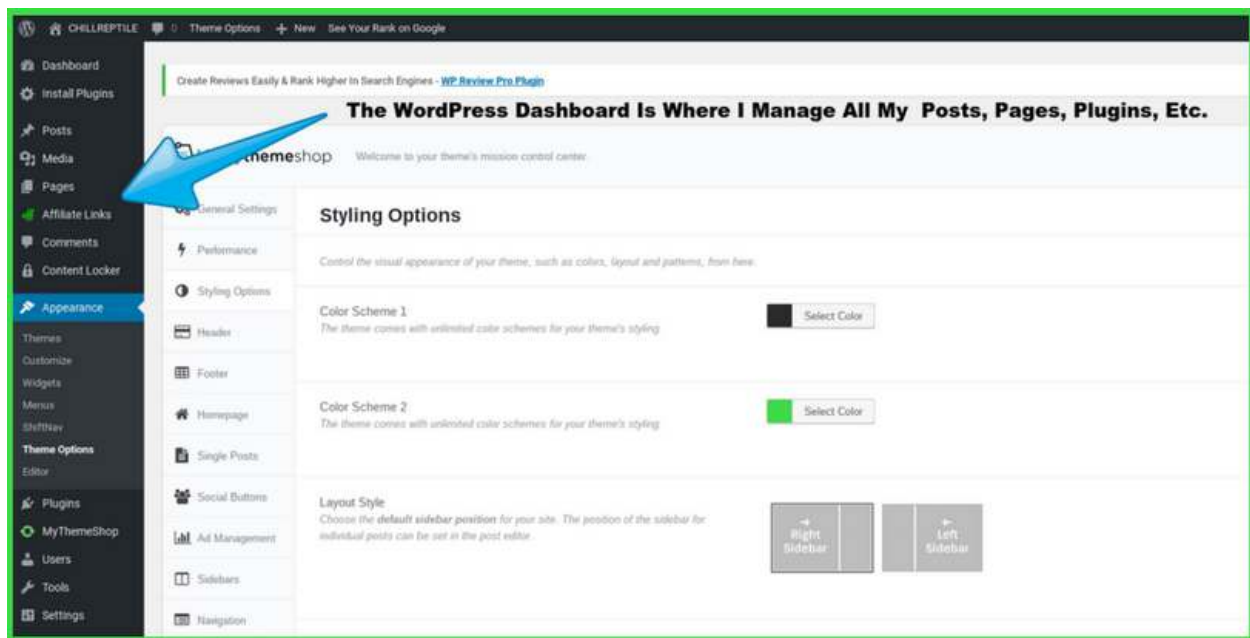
CHILLREPTILE 0 Theme Options + New See Your Rank on Google

Dashboard
Install Plugins
Posts
Media
Pages
Affiliate Links
Comments
Content Locker
Appearance
Themes
Customize
Widgets
Menus
ShiftNav
Theme Options
Editor
Plugins
MyThemeShop
Users
Tools
Settings

Create Reviews Easily & Rank Higher In Search Engines - WP Review Pro Plugin

The WordPress Dashboard Is Where I Manage All My Posts, Pages, Plugins, Etc.

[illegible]themeshop Welcome to your theme's mission control center

General Settings
Performance
Styling Options
Header
Footer
Homepage
Single Posts
Social Buttons
Ad Management
Sidebars
Navigation

Styling Options

Control the visual appearance of your theme, such as colors, layout and patterns, from here.

Color Scheme 1
The theme comes with unlimited color schemes for your theme's styling
Select Color

Color Scheme 2
The theme comes with unlimited color schemes for your theme's styling
Select Color

Layout Style
Choose the default sidebar position for your site. The position of the sidebar for individual posts can be set in the post editor.

Right Sidebar
Left Sidebar